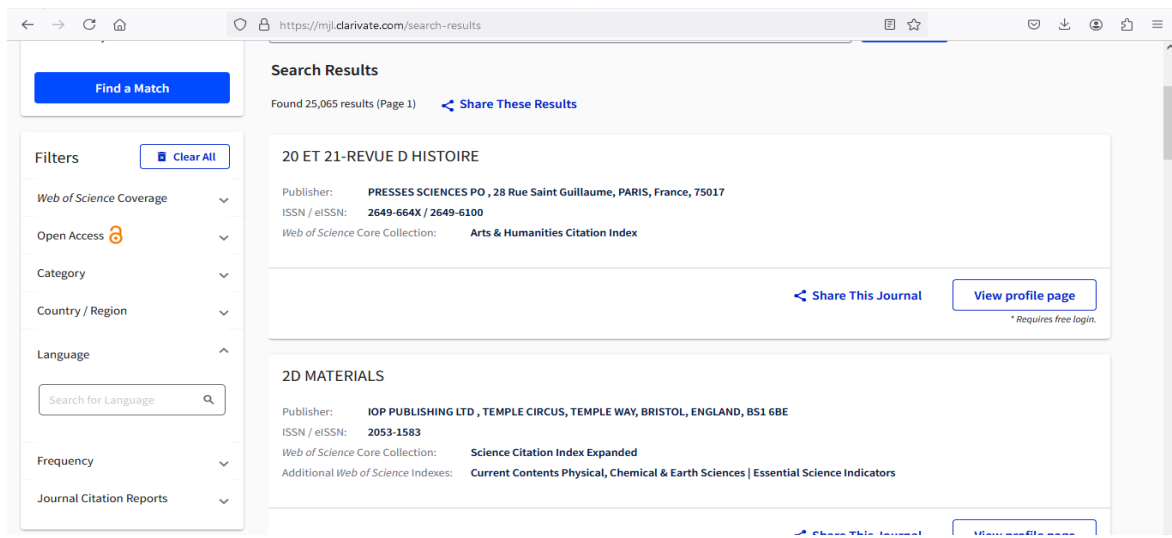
https://mjl.clarivate.com/search-results

Find a Match

Filters
Clear All

Web of Science Coverage
Open Access
Category
Country / Region
Language
Search for Language
Frequency
Journal Citation Reports

Search Results

Found 25,065 results (Page 1)
Share These Results

20 ET 21-REVUE D HISTOIRE

Publisher: PRESSES SCIENCES PO , 28 Rue Saint Guillaume, PARIS, France, 75017
ISSN / eISSN: 2649-664X / 2649-6100
Web of Science Core Collection: Arts & Humanities Citation Index

Share This Journal
View profile page
* Requires free login.

2D MATERIALS

Publisher: IOP PUBLISHING LTD , TEMPLE CIRCUS, TEMPLE WAY, BRISTOL, ENGLAND, BS1 6BE
ISSN / eISSN: 2053-1583
Web of Science Core Collection: Science Citation Index Expanded
Additional Web of Science Indexes: Current Contents Physical, Chemical & Earth Sciences | Essential Science Indicators

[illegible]
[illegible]